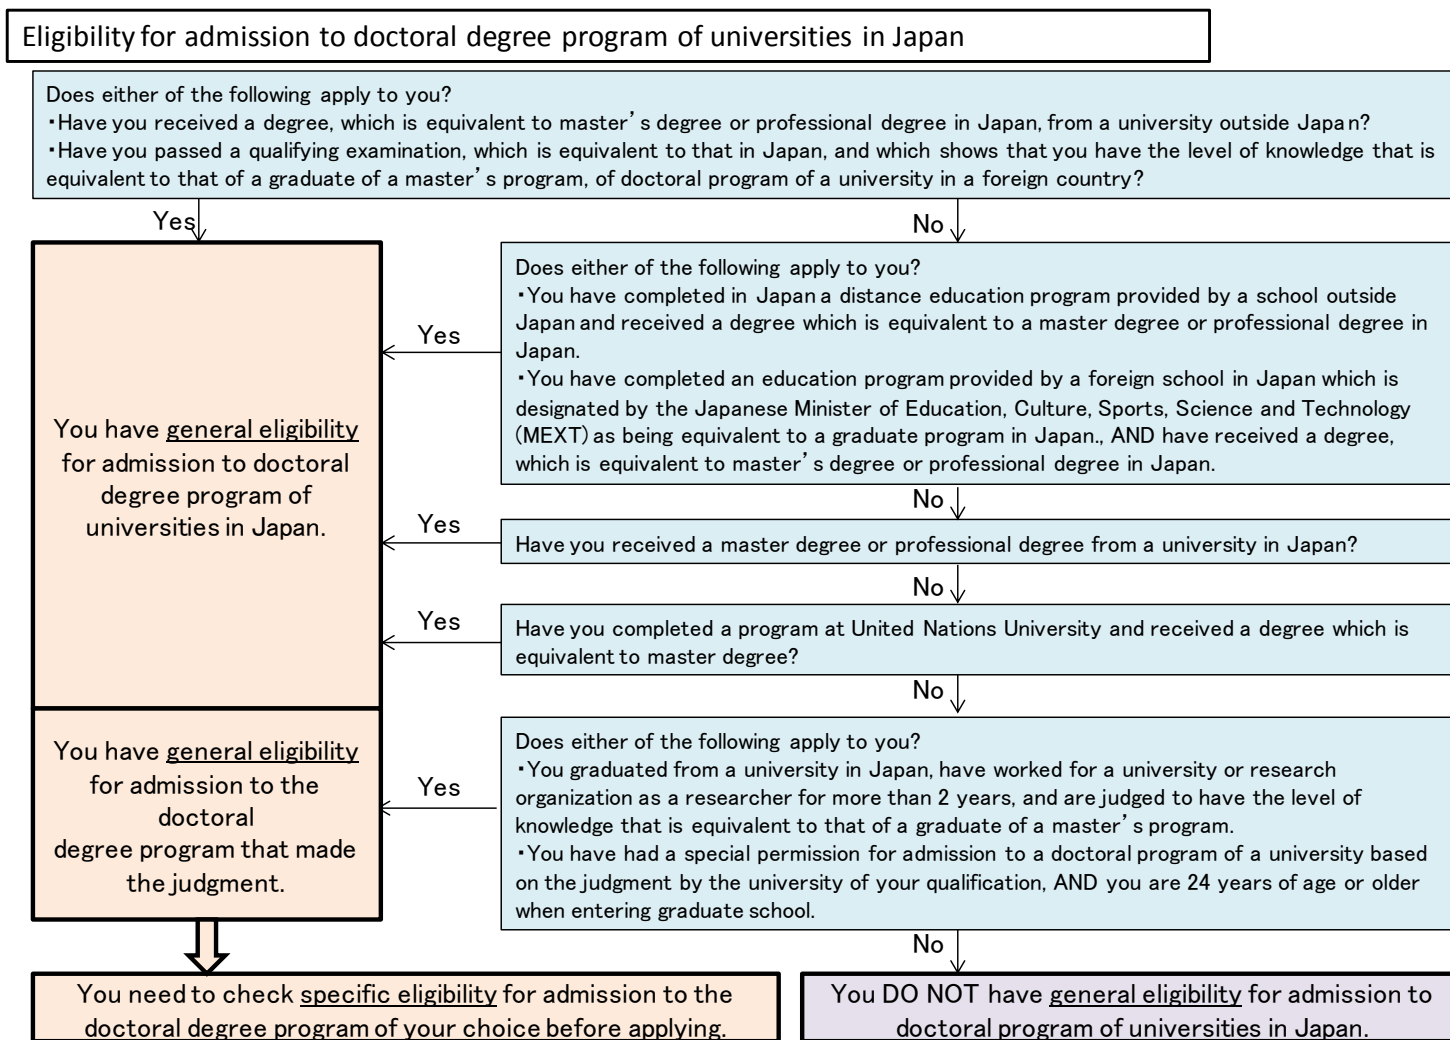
Eligibility for admission to doctoral degree program of universities in Japan

Does either of the following apply to you?
・Have you received a degree, which is equivalent to master's degree or professional degree in Japan, from a university outside Japa n?
・Have you passed a qualifying examination, which is equivalent to that in Japan, and which shows that you have the level of knowledge that is equivalent to that of a graduate of a master's program, of doctoral program of a university in a foreign country?

Yes

No

Does either of the following apply to you?
・You have completed in Japan a distance education program provided by a school outside Japan and received a degree which is equivalent to a master degree or professional degree in Japan.
・You have completed an education program provided by a foreign school in Japan which is designated by the Japanese Minister of Education, Culture, Sports, Science and Technology (MEXT) as being equivalent to a graduate program in Japan., AND have received a degree, which is equivalent to master's degree or professional degree in Japan.

Yes

You have general eligibility for admission to doctoral degree program of universities in Japan.

No

Yes

Have you received a master degree or professional degree from a university in Japan?

No

Yes

Have you completed a program at United Nations University and received a degree which is equivalent to master degree?

No

You have general eligibility for admission to the doctoral degree program that made the judgment.

Yes

Does either of the following apply to you?
・You graduated from a university in Japan, have worked for a university or research organization as a researcher for more than 2 years, and are judged to have the level of knowledge that is equivalent to that of a graduate of a master's program.
・You have had a special permission for admission to a doctoral program of a university based on the judgment by the university of your qualification, AND you are 24 years of age or older when entering graduate school.

No

You need to check specific eligibility for admission to the doctoral degree program of your choice before applying.

You DO NOT have general eligibility for admission to doctoral program of universities in Japan.